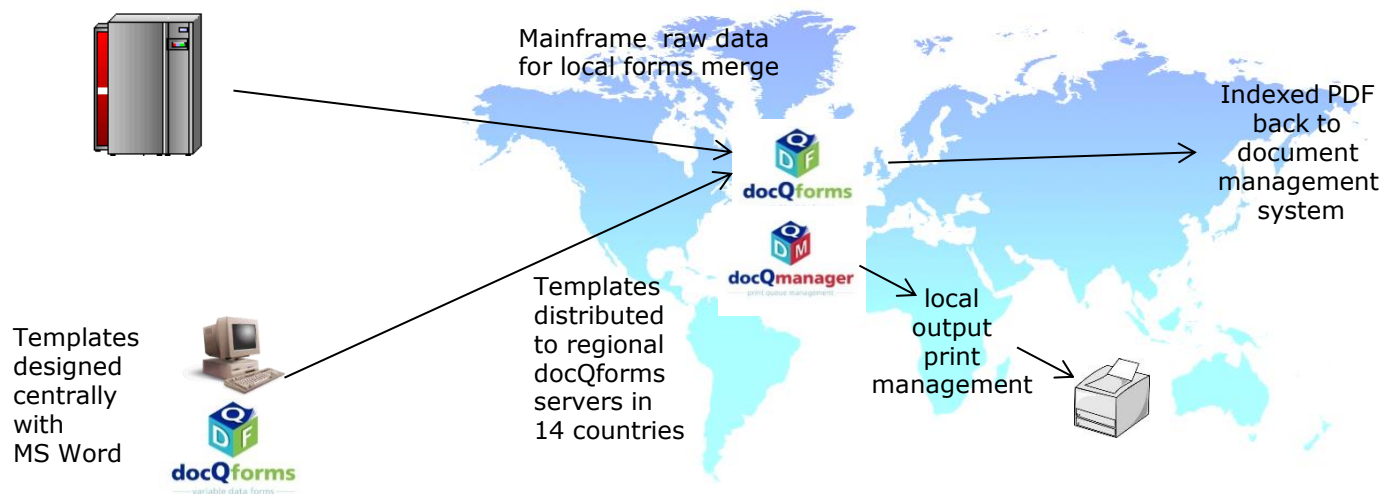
Mainframe raw data for local forms merge

Q D F docQforms

Indexed PDF back to document management system

Q D M docQmanager print queue management

Templates distributed to regional docQforms servers in 14 countries

local output print management

Templates designed centrally with MS Word

Q D F docQforms variable data forms